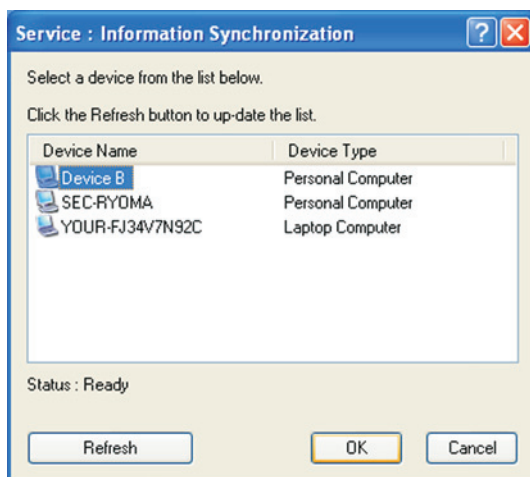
Service : Information Synchronization

?

X

Select a device from the list below.

Click the Refresh button to up-date the list.

| Device Name | Device Type |
|---|---|
| Device B | Personal Computer |
| SEC-RYOMA | Personal Computer |
| YOUR-FJ34V7N92C | Laptop Computer |

Status : Ready

Refresh

OK

Cancel